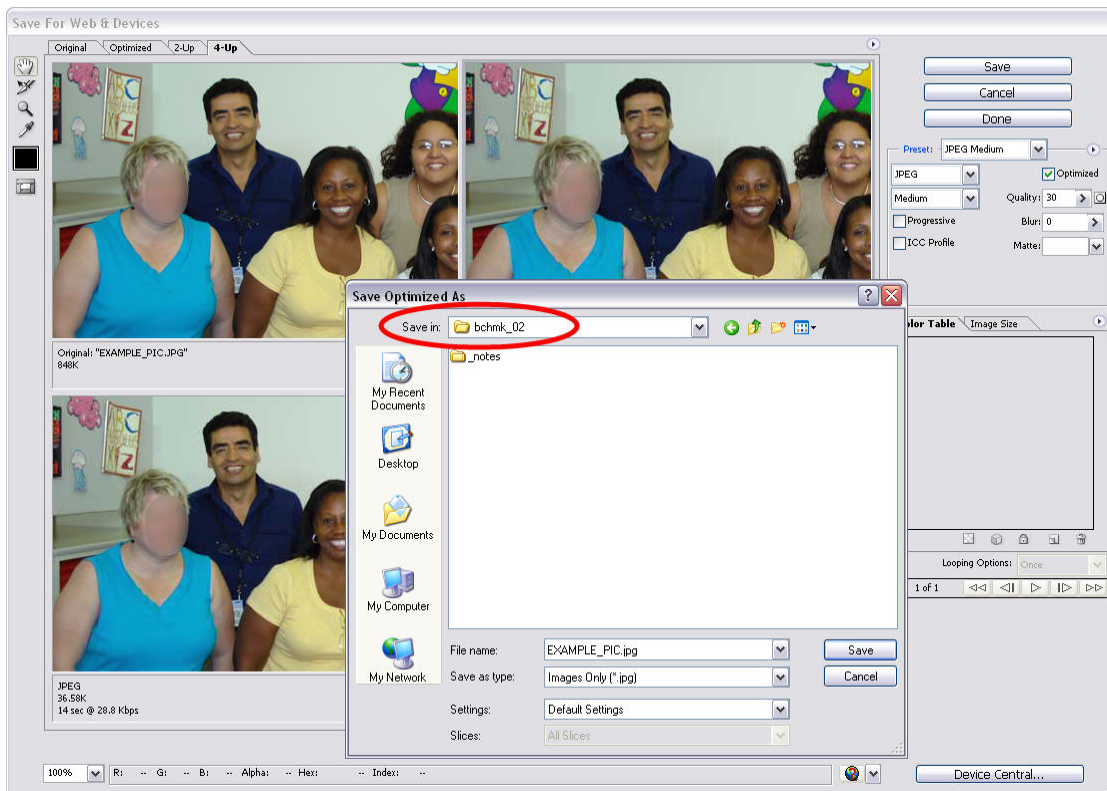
Save For Web & Devices

Original | Optimized | 2-Up | 4-Up

Original: "EXAMPLE_PIC.JPG"
848K

JPEG
36.58K
14 sec @ 28.8 Kbps

Save
Cancel
Done

Preset: JPEG Medium
JPEG
Optimized
Medium
Quality: 30
Progressive
Blur: 0
ICC Profile
Matte:

olor Table | Image Size

Looping Options: Once
1 of 1

Save Optimized As

Save in: bchmk_02

_notes

My Recent Documents
Desktop
My Documents
My Computer
My Network

File name: EXAMPLE_PIC.jpg
Save as type: Images Only (*.jpg)
Settings: Default Settings
Slices: All Slices

Save
Cancel

100% R: -- G: -- B: -- Alpha: -- Hex: -- Index: --

Device Central...